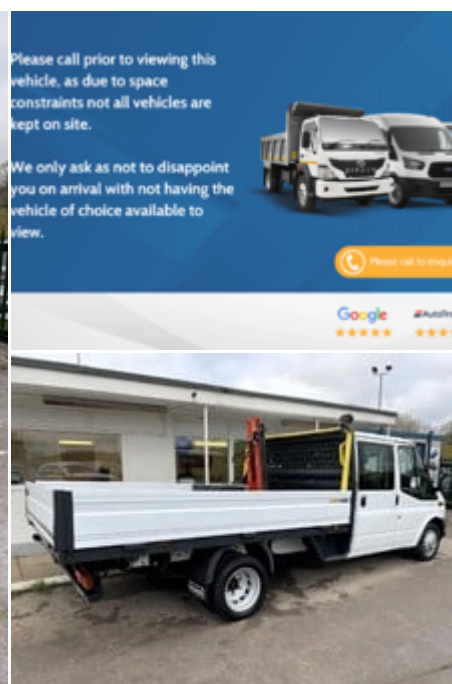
Please call prior to viewing this vehicle, as due to space constraints not all vehicles are kept on site.

We only ask as not to disappoint you on arrival with not having the vehicle of choice available to view.

Please call to enqu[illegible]

Google

AutoTr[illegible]